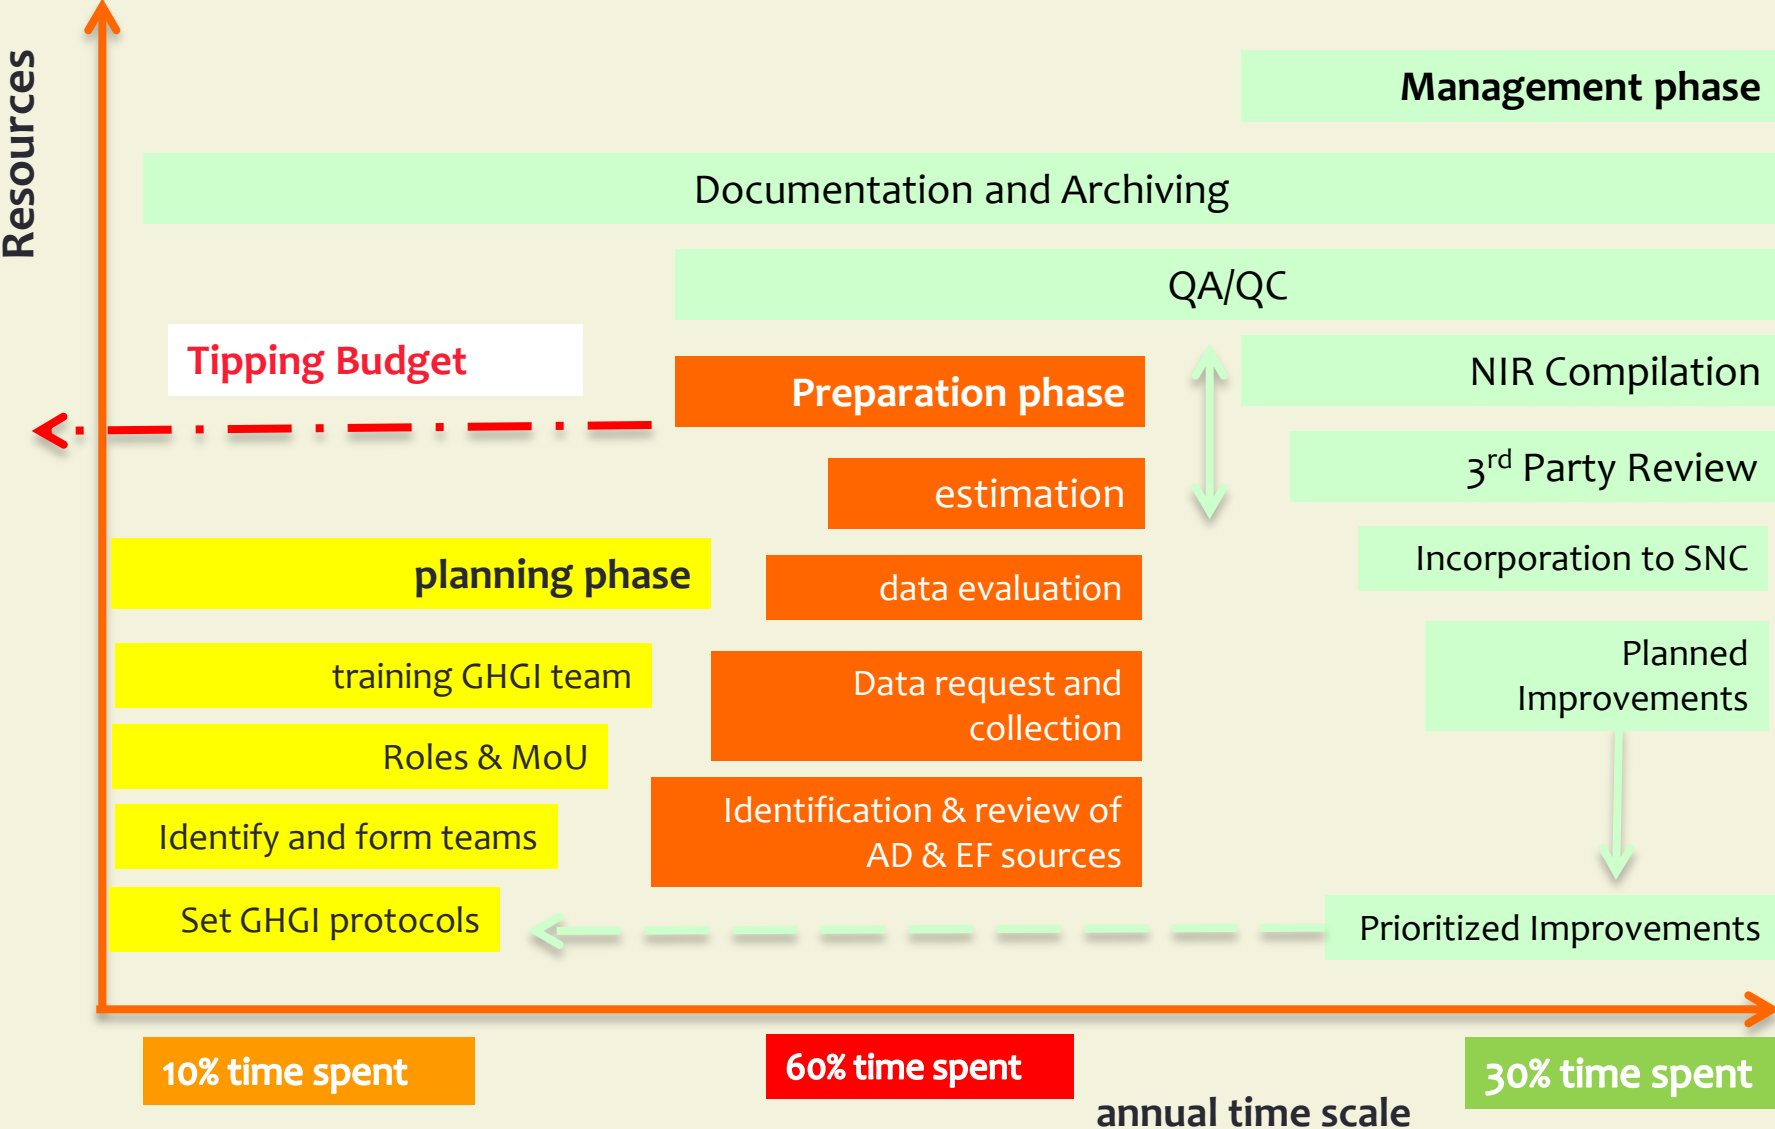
Resources

Management phase

Documentation and Archiving

QA/QC

Tipping Budget

Preparation phase

NIR Compilation

3$^{rd}$ Party Review

estimation

Incorporation to SNC

planning phase

data evaluation

Planned Improvements

training GHGI team

Data request and collection

Roles & MoU

Identify and form teams

Identification & review of AD & EF sources

Set GHGI protocols

Prioritized Improvements

10% time spent

60% time spent

annual time scale

30% time spent